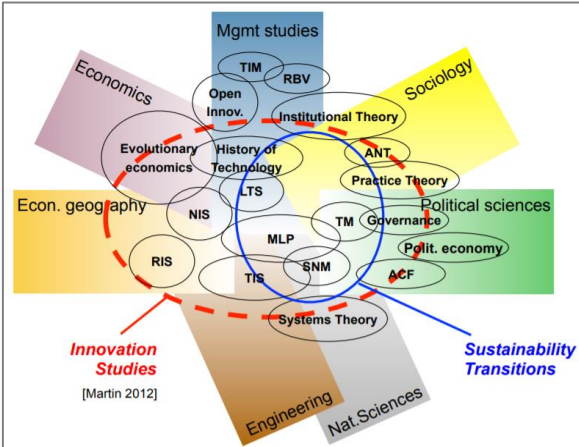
Mgmt studies

Economics

Sociology

TIM

RBV

Open Innov.

Institutional Theory

Evolutionary economics

History of Technology

ANT

Practice Theory

LTS

Econ. geography

NIS

Political sciences

TM

Governance

MLP

Polit. economy

RIS

TIS

SNM

ACF

Systems Theory

Innovation Studies

[Martin 2012]

Sustainability Transitions

Engineering

Nat.Sciences